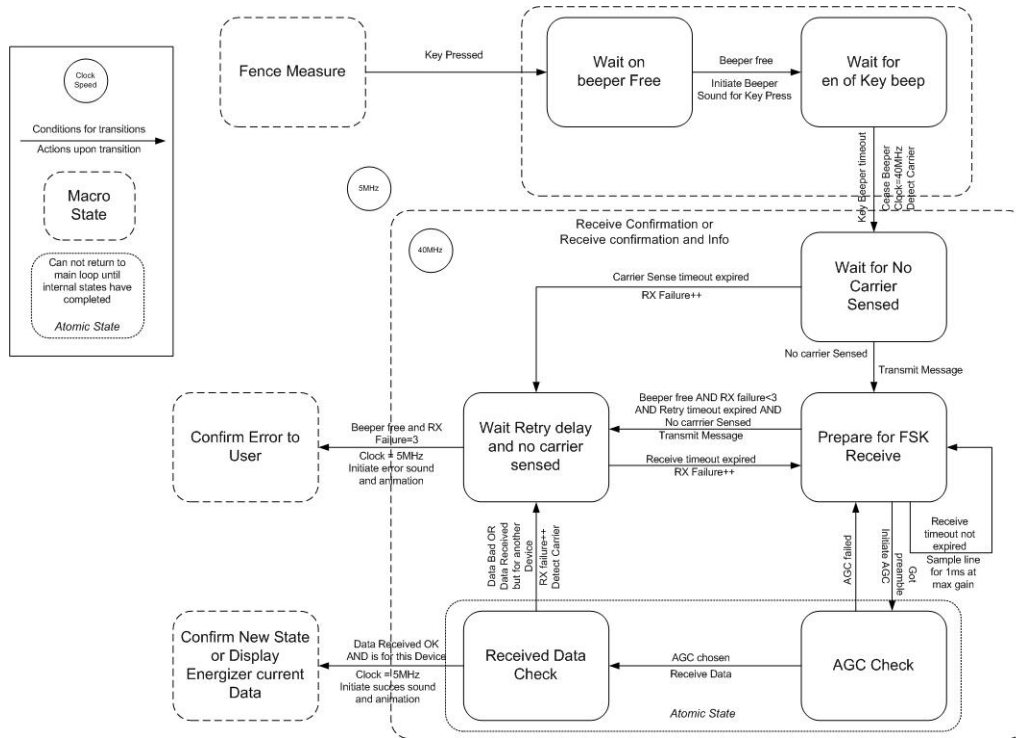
Clock Speed

Conditions for transitions

Actions upon transition

Macro State

Can not return to main loop until internal states have completed

Atomic State

Fence Measure

Key Pressed

Wait on beeper Free

Beeper free

Initiate Beeper Sound for Key Press

Wait for en of Key beep

Key Beeper timeout

Cease Beeper
Clock=40MHz
Detect Carrier

5MHz

40MHz

Receive Confirmation or
Receive confirmation and Info

Wait for No Carrier Sensed

Carrier Sense timeout expired

RX Failure++

No carrier Sensed

Transmit Message

Confirm Error to User

Beeper free and RX Failure=3

Clock = 5MHz
Initiate error sound and animation

Wait Retry delay and no carrier sensed

Beeper free AND RX failure<3 AND Retry timeout expired AND No carrrier Sensed

Transmit Message

Receive timeout expired

RX Failure++

Prepare for FSK Receive

Receive timeout not expired

Sample line for 1ms at max gain

Data Bad OR Data Received but for another Device

RX failure++
Detect Carrier

AGC failed

Initiate AGC

Got preamble

Confirm New State or Display Energizer current Data

Data Received OK AND is for this Device

Clock =5MHz
Initiate succes sound and animation

Received Data Check

AGC chosen

Receive Data

AGC Check

Atomic State